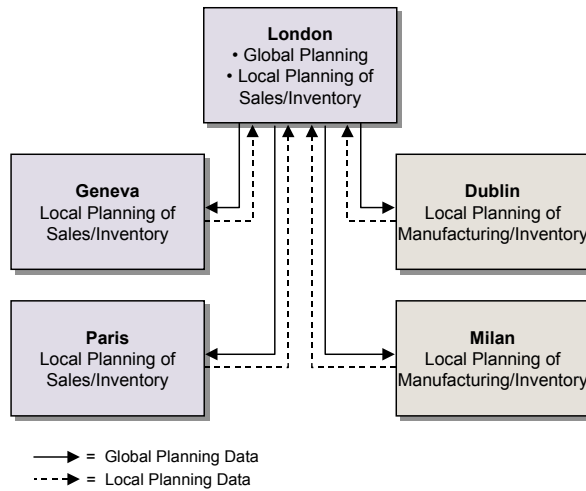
**London**
• Global Planning
• Local Planning of Sales/Inventory

**Geneva**
Local Planning of Sales/Inventory

**Dublin**
Local Planning of Manufacturing/Inventory

**Paris**
Local Planning of Sales/Inventory

**Milan**
Local Planning of Manufacturing/Inventory

= Global Planning Data
= Local Planning Data